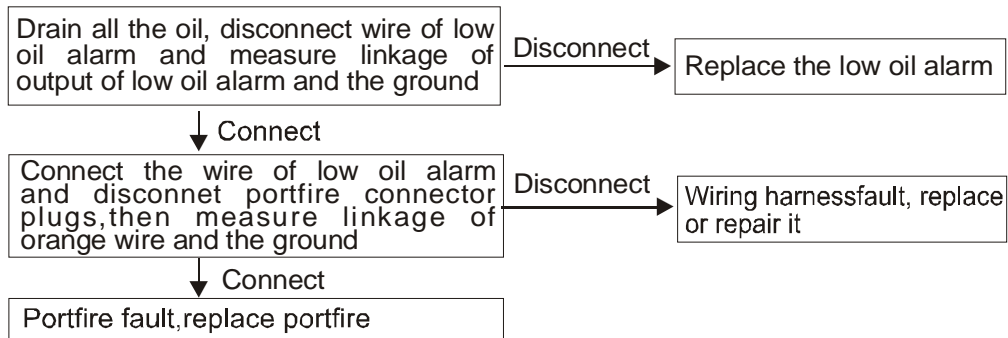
Drain all the oil, disconnect wire of low oil alarm and measure linkage of output of low oil alarm and the ground

Disconnect

Replace the low oil alarm

Connect

Connect the wire of low oil alarm and disconnet portfire connector plugs,then measure linkage of orange wire and the ground

Disconnect

Wiring harnessfault, replace or repair it

Connect

Portfire fault,replace portfire